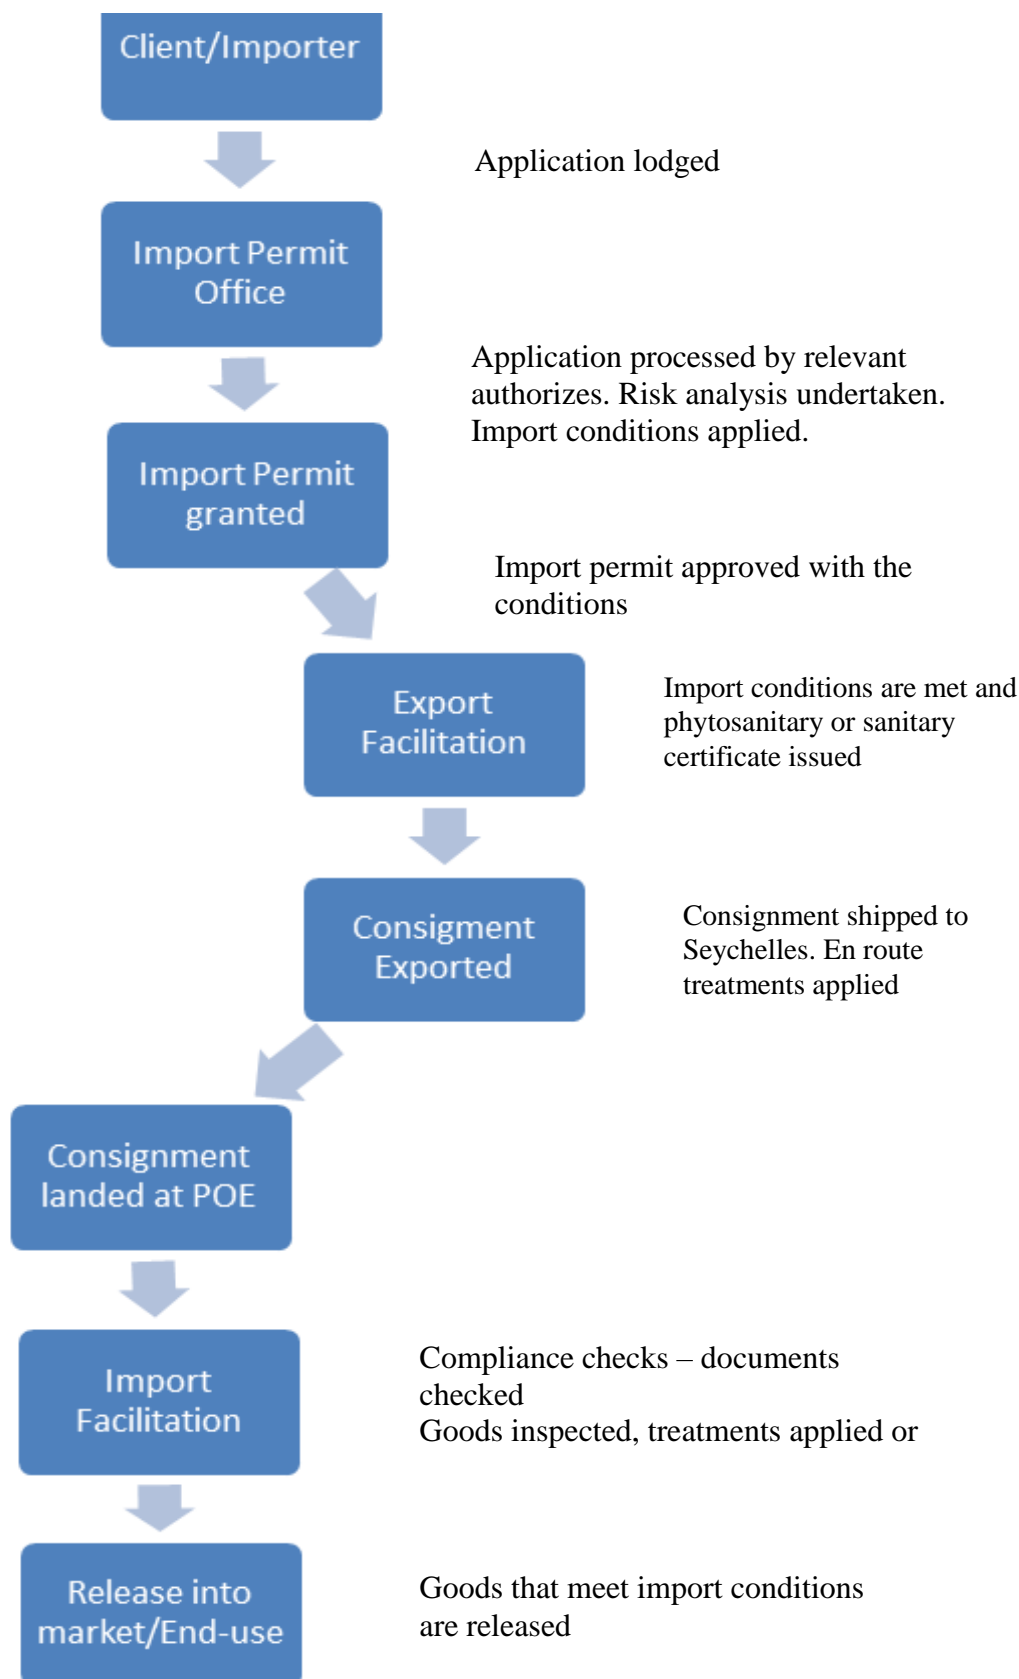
Client/Importer

Application lodged

Import Permit Office

Application processed by relevant authorizes. Risk analysis undertaken. Import conditions applied.

Import Permit granted

Import permit approved with the conditions

Export Facilitation

Import conditions are met and phytosanitary or sanitary certificate issued

Consignment Exported

Consignment shipped to Seychelles. En route treatments applied

Consignment landed at POE

Import Facilitation

Compliance checks – documents checked
Goods inspected, treatments applied or

Release into market/End-use

Goods that meet import conditions are released